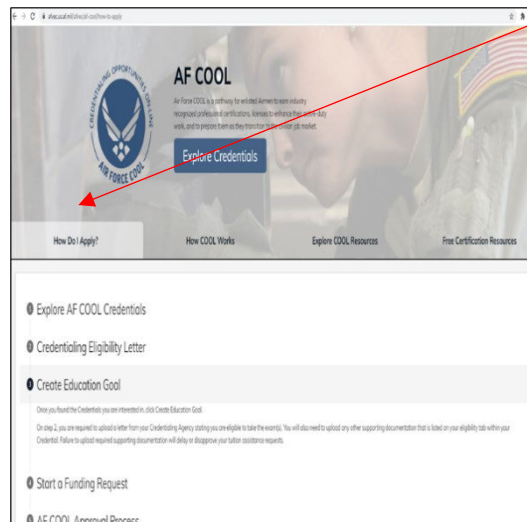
afvec.au.af.mil/afvec/af-cool/how-to-apply

CREDENTIALING OPPORTUNITIES ON-LINE
AIR FORCE COOL

AF COOL

Air Force COOL is a pathway for enlisted Airmen to earn industry recognized professional certifications, licenses to enhance their active-duty work, and to prepare them as they transition to the civilian job market.

Explore Credentials

How Do I Apply?

How COOL Works

Explore COOL Resources

Free Certification Resources

Explore AF COOL Credentials

Credentialing Eligibility Letter

Create Education Goal

Once you found the Credentials you are interested in, click Create Education Goal.

On step 2, you are required to upload a letter from your Credentialing Agency stating you are eligible to take the exam(s). You will also need to upload any other supporting documentation that is listed on your eligibility tab within your Credential. Failure to upload required supporting documentation will delay or disapprove your tuition assistance requests.

Start a Funding Request

AF COOL Approval Process